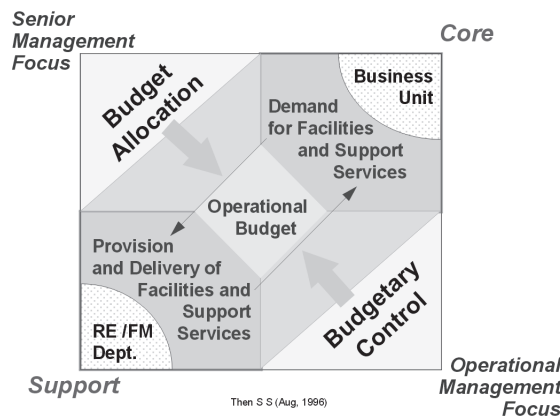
Senior Management Focus

Core

Budget Allocation

Business Unit

Demand for Facilities and Support Services

Operational Budget

Provision and Delivery of Facilities and Support Services

RE /FM Dept.

Budgetary Control

Support

Operational Management Focus

Then S S (Aug, 1996)